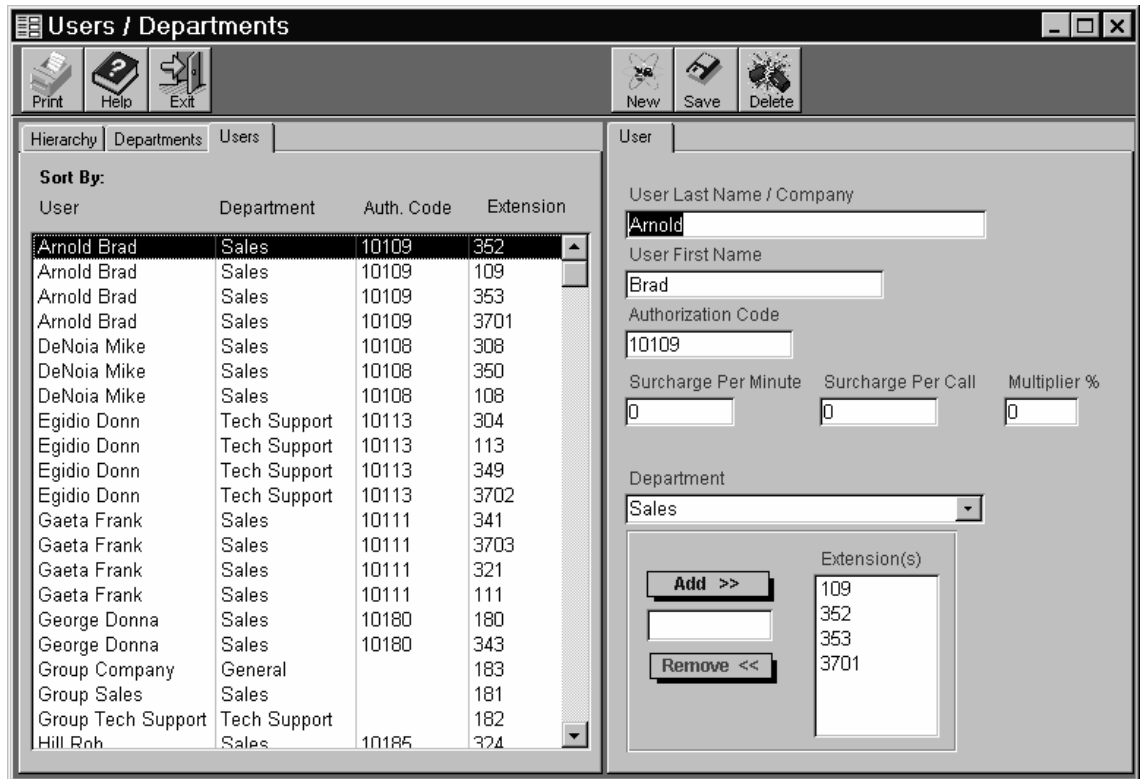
Users / Departments

Print Help Exit

New Save Delete

Hierarchy | Departments | Users

Sort By:

| User | Department | Auth. Code | Extension |
|---|---|---|---|
| Arnold Brad | Sales | 10109 | 352 |
| Arnold Brad | Sales | 10109 | 109 |
| Arnold Brad | Sales | 10109 | 353 |
| Arnold Brad | Sales | 10109 | 3701 |
| DeNoia Mike | Sales | 10108 | 308 |
| DeNoia Mike | Sales | 10108 | 350 |
| DeNoia Mike | Sales | 10108 | 108 |
| Egidio Donn | Tech Support | 10113 | 304 |
| Egidio Donn | Tech Support | 10113 | 113 |
| Egidio Donn | Tech Support | 10113 | 349 |
| Egidio Donn | Tech Support | 10113 | 3702 |
| Gaeta Frank | Sales | 10111 | 341 |
| Gaeta Frank | Sales | 10111 | 3703 |
| Gaeta Frank | Sales | 10111 | 321 |
| Gaeta Frank | Sales | 10111 | 111 |
| George Donna | Sales | 10180 | 180 |
| George Donna | Sales | 10180 | 343 |
| Group Company | General | | 183 |
| Group Sales | Sales | | 181 |
| Group Tech Support | Tech Support | | 182 |
| Hill Rob | Sales | 10185 | 324 |

User

User Last Name / Company
Arnold

User First Name
Brad

Authorization Code
10109

Surcharge Per Minute
0
Surcharge Per Call
0
Multiplier %
0

Department
Sales

Add >>

Remove <<

Extension(s)
109
352
353
3701